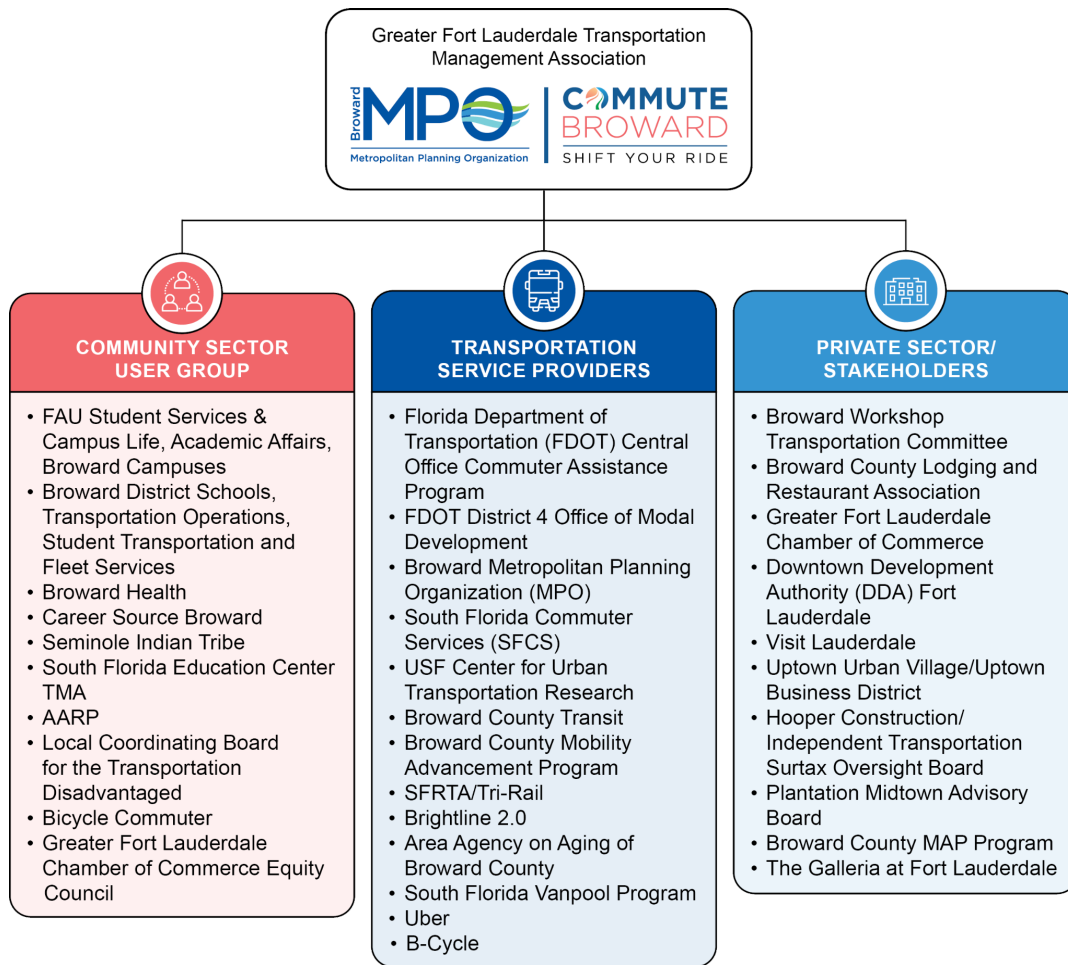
Greater Fort Lauderdale Transportation Management Association

Broward MPO
Metropolitan Planning Organization

COMMUTE BROWARD
SHIFT YOUR RIDE

COMMUNITY SECTOR USER GROUP

- FAU Student Services & Campus Life, Academic Affairs, Broward Campuses
- Broward District Schools, Transportation Operations, Student Transportation and Fleet Services
- Broward Health
- Career Source Broward
- Seminole Indian Tribe
- South Florida Education Center TMA
- AARP
- Local Coordinating Board for the Transportation Disadvantaged
- Bicycle Commuter
- Greater Fort Lauderdale Chamber of Commerce Equity Council

TRANSPORTATION SERVICE PROVIDERS

- Florida Department of Transportation (FDOT) Central Office Commuter Assistance Program
- FDOT District 4 Office of Modal Development
- Broward Metropolitan Planning Organization (MPO)
- South Florida Commuter Services (SFCS)
- USF Center for Urban Transportation Research
- Broward County Transit
- Broward County Mobility Advancement Program
- SFRTA/Tri-Rail
- Brightline 2.0
- Area Agency on Aging of Broward County
- South Florida Vanpool Program
- Uber
- B-Cycle

PRIVATE SECTOR/ STAKEHOLDERS

- Broward Workshop Transportation Committee
- Broward County Lodging and Restaurant Association
- Greater Fort Lauderdale Chamber of Commerce
- Downtown Development Authority (DDA) Fort Lauderdale
- Visit Lauderdale
- Uptown Urban Village/Uptown Business District
- Hooper Construction/ Independent Transportation Surtax Oversight Board
- Plantation Midtown Advisory Board
- Broward County MAP Program
- The Galleria at Fort Lauderdale